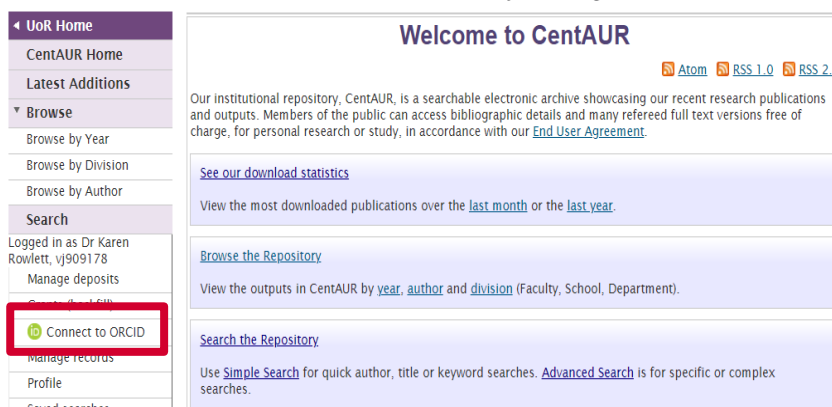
◂ UoR Home
CentAUR Home
Latest Additions
▾ Browse
Browse by Year
Browse by Division
Browse by Author
Search
Logged in as Dr Karen Rowlett, vj909178
Manage deposits
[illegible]
Connect to ORCID
Manage records
Profile
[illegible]

Welcome to CentAUR

Atom RSS 1.0 RSS 2.

Our institutional repository, CentAUR, is a searchable electronic archive showcasing our recent research publications and outputs. Members of the public can access bibliographic details and many refereed full text versions free of charge, for personal research or study, in accordance with our End User Agreement.

See our download statistics

View the most downloaded publications over the last month or the last year.

Browse the Repository

View the outputs in CentAUR by year, author and division (Faculty, School, Department).

Search the Repository

Use Simple Search for quick author, title or keyword searches. Advanced Search is for specific or complex searches.